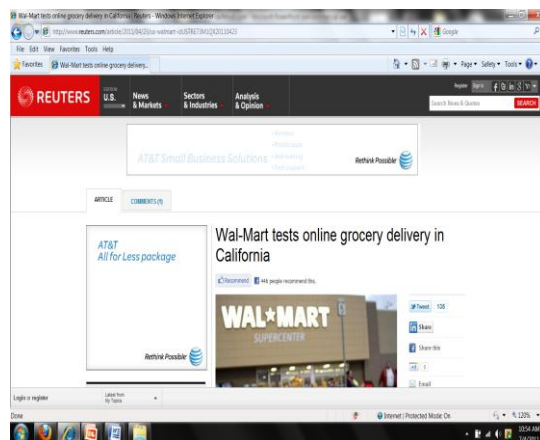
Wal-Mart tests online grocery delivery in California | Reuters - Windows Internet Explorer

http://www.reuters.com/article/2011/04/23/us-walmart-idUSTRE73M1Q420110423

Google

File Edit View Favorites Tools Help

Favorites

Wal-Mart tests online grocery delivery...

Page ▾ Safety ▾ Tools ▾

REUTERS

U.S.

News & Markets

Sectors & Industries

Analysis & Opinion

Register Sign In

Search News & Quotes

SEARCH

AT&T Small Business Solutions

Rethink Possible

ARTICLE

COMMENTS (9)

AT&T All for Less package

Rethink Possible

Wal-Mart tests online grocery delivery in California

Recommend

44k people recommend this.

WAL★MART

SUPERCENTER

Tweet 108

Share

Share this

Email

Login or register

Latest from My Topics

Done

Internet | Protected Mode: On

120%

10:54 AM